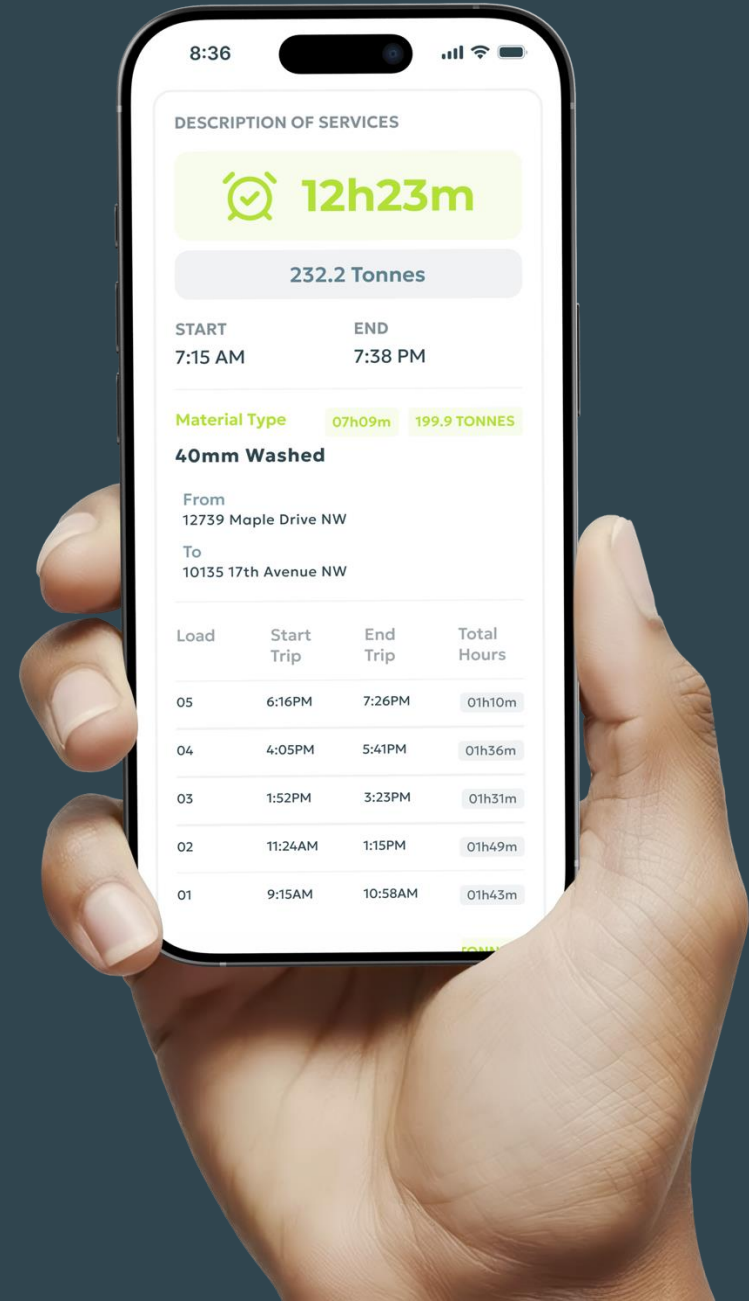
8:36

DESCRIPTION OF SERVICES

12h23m

232.2 Tonnes

START
7:15 AM

END
7:38 PM

Material Type 07h09m 199.9 TONNES

40mm Washed

From
12739 Maple Drive NW

To
10135 17th Avenue NW

| Load | Start Trip | End Trip | Total Hours |
|---|---|---|---|
| 05 | 6:16PM | 7:26PM | 01h10m |
| 04 | 4:05PM | 5:41PM | 01h36m |
| 03 | 1:52PM | 3:23PM | 01h31m |
| 02 | 11:24AM | 1:15PM | 01h49m |
| 01 | 9:15AM | 10:58AM | 01h43m |

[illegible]